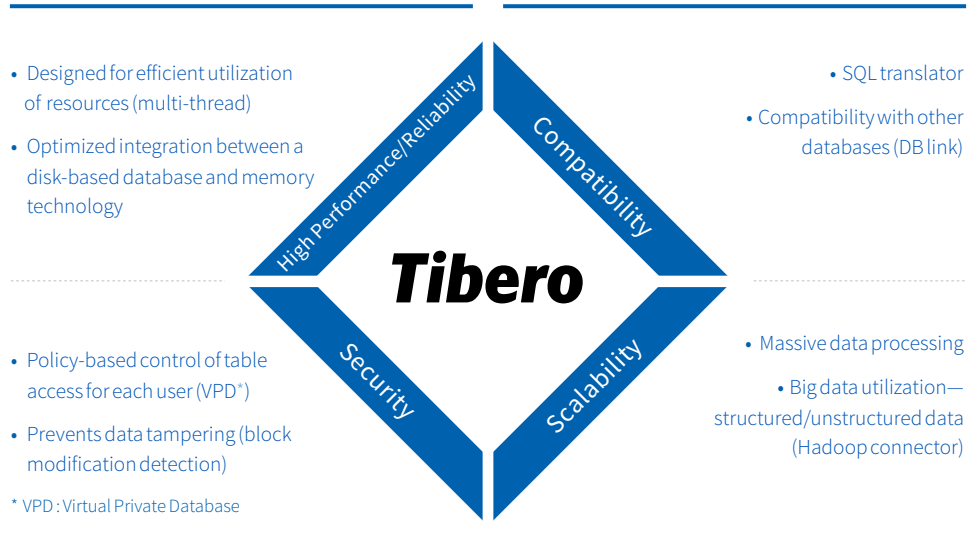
• Designed for efficient utilization of resources (multi-thread)

• Optimized integration between a disk-based database and memory technology

High Performance/Reliability

Compatibility

• SQL translator

• Compatibility with other databases (DB link)

Tibero

Security

Scalability

• Policy-based control of table access for each user (VPD*)

• Prevents data tampering (block modification detection)

* VPD : Virtual Private Database

• Massive data processing

• Big data utilization—structured/unstructured data (Hadoop connector)